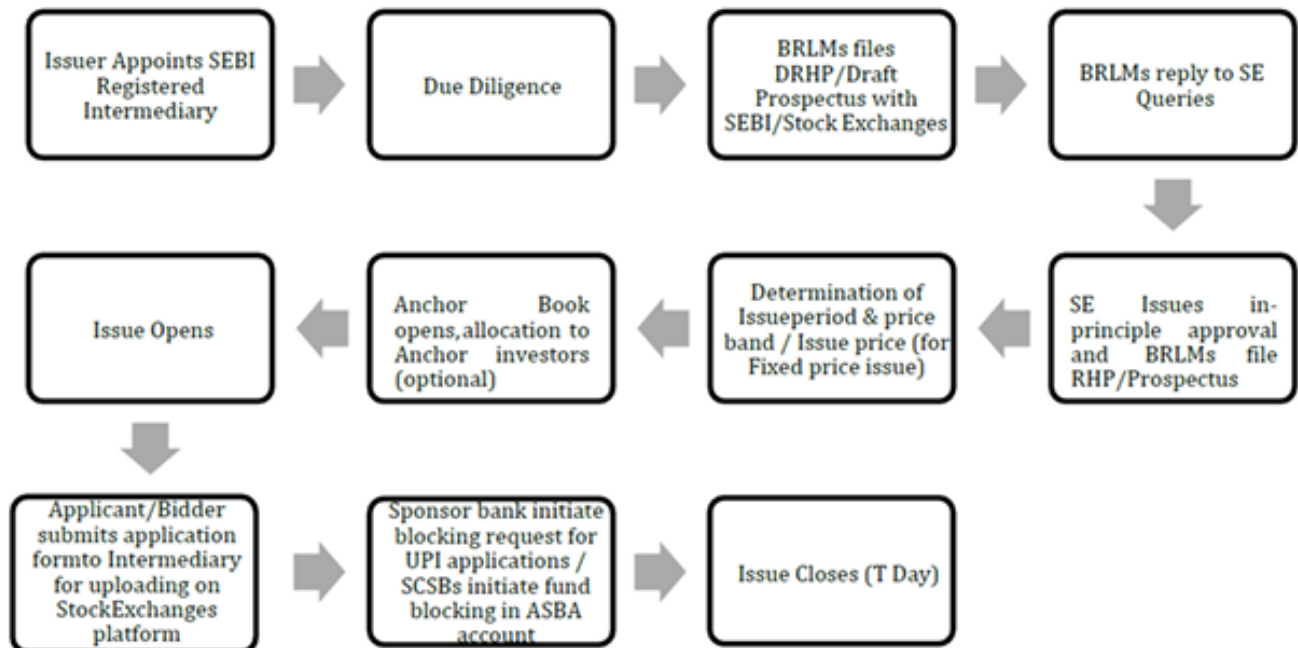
Issuer Appoints SEBI Registered Intermediary

Due Diligence

BRLMs files DRHP/Draft Prospectus with SEBI/Stock Exchanges

BRLMs reply to SE Queries

SE Issues in-principle approval and BRLMs file RHP/Prospectus

Determination of Issueperiod & price band / Issue price (for Fixed price issue)

Anchor Book opens,allocation to Anchor investors (optional)

Issue Opens

Applicant/Bidder submits application formto Intermediary for uploading on StockExchanges platform

Sponsor bank initiate blocking request for UPI applications / SCSBs initiate fund blocking in ASBA account

Issue Closes (T Day)